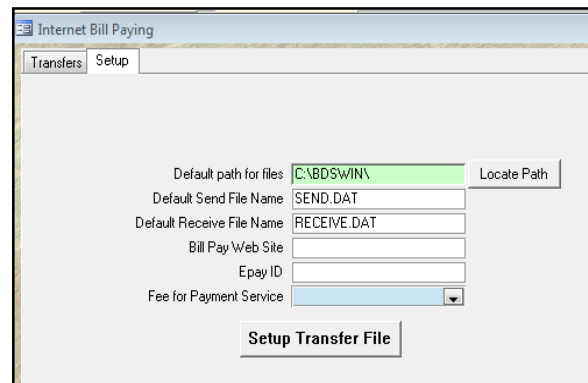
Internet Bill Paying

Transfers Setup

Default path for files C:\BDSWIN\ Locate Path

Default Send File Name SEND.DAT

Default Receive File Name RECEIVE.DAT

Bill Pay Web Site

Epay ID

Fee for Payment Service

Setup Transfer File